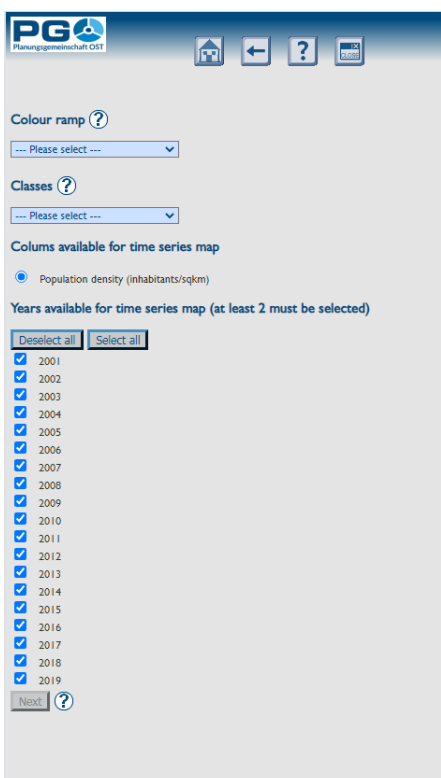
PG
Planungsgemeinschaft OST

?

Colour ramp ?

--- Please select ---

Classes ?

--- Please select ---

Colums available for time series map

Population density (inhabitants/sqkm)

Years available for time series map (at least 2 must be selected)

Deselect all Select all

2001
2002
2003
2004
2005
2006
2007
2008
2009
2010
2011
2012
2013
2014
2015
2016
2017
2018
2019

Next ?